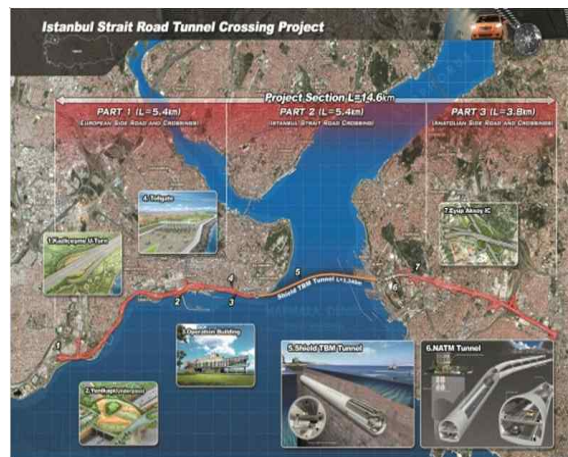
Istanbul Strait Road Tunnel Crossing Project

Project Section L=14.6km

PART 1 (L=5.4km)
(EUROPEAN SIDE ROAD AND CROSSINGS)

PART 2 (L=5.4km)
(ISTANBUL STRAIT ROAD CROSSING)

PART 3 (L=3.8km)
(ANATOLIAN SIDE ROAD AND CROSSINGS)

4. Tollgate

1.Kazlıçeşme U Turn

7.Eyüp Aksoy IC

1

2

3

4

5

6

7

Shield TBM Tunnel L=3.34km

3.Operation Building

2.Yenikapı Underpass

5.Shield TBM Tunnel

6.NATM Tunnel